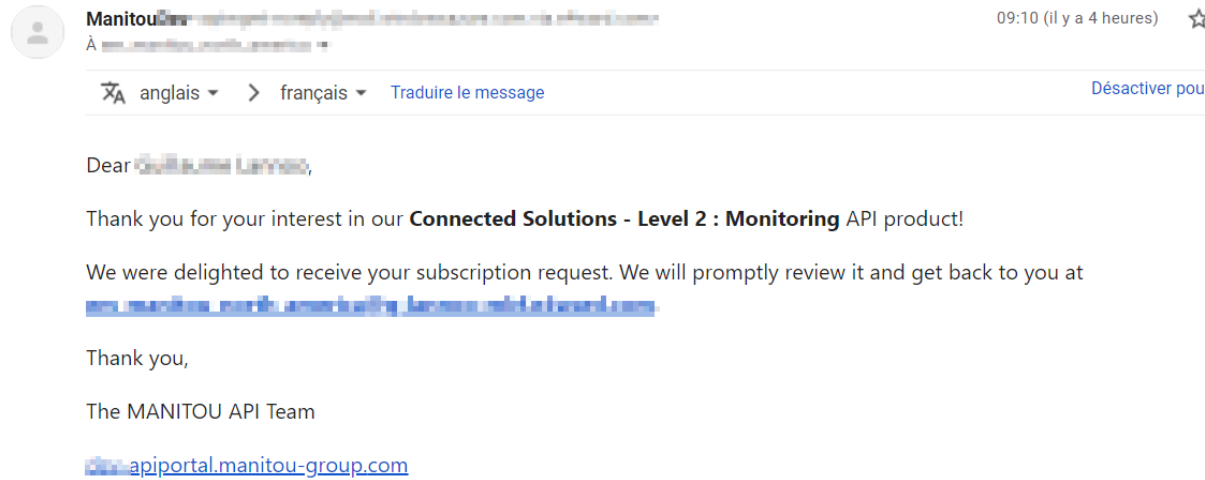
Manitou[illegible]
À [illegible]

09:10 (il y a 4 heures)

anglais > français Traduire le message

Désactiver pou

Dear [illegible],

Thank you for your interest in our **Connected Solutions - Level 2 : Monitoring** API product!

We were delighted to receive your subscription request. We will promptly review it and get back to you at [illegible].

Thank you,

The MANITOU API Team

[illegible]apiportal.manitou-group.com